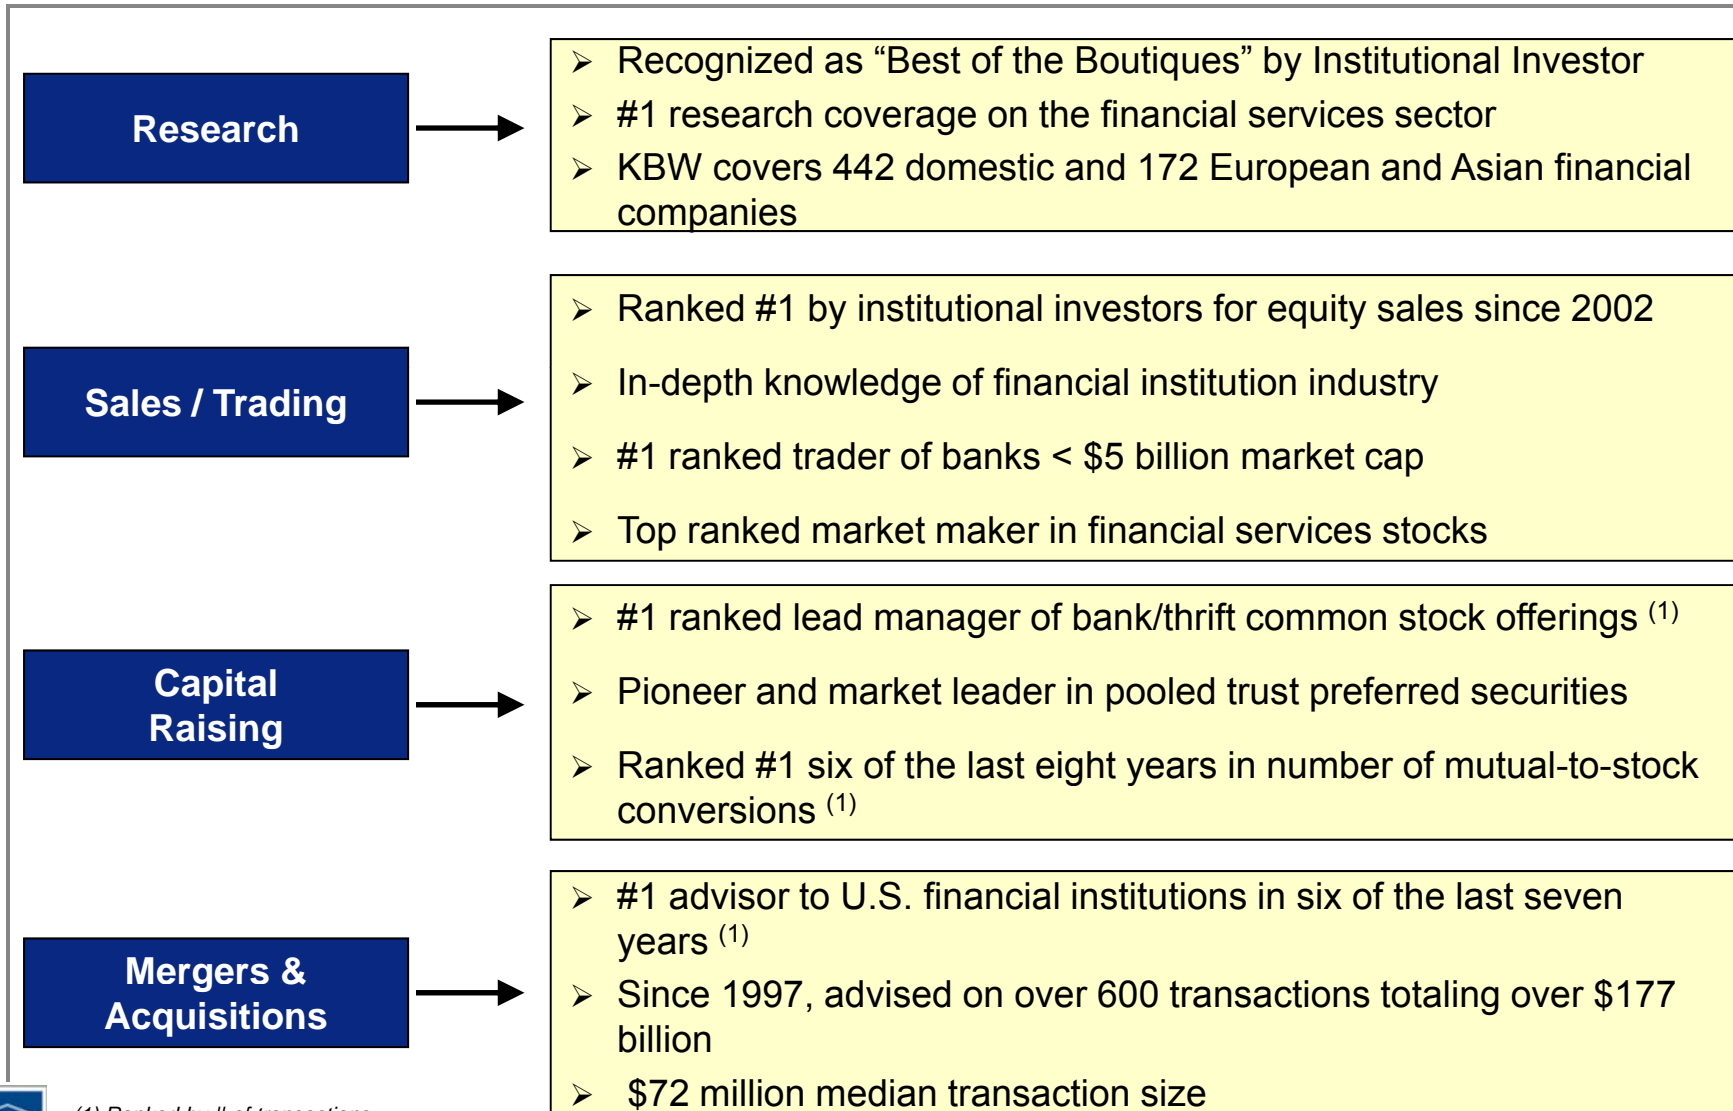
Research

Recognized as “Best of the Boutiques” by Institutional Investor

#1 research coverage on the financial services sector

KBW covers 442 domestic and 172 European and Asian financial companies

Sales / Trading

Ranked #1 by institutional investors for equity sales since 2002

In-depth knowledge of financial institution industry

#1 ranked trader of banks < $5 billion market cap

Top ranked market maker in financial services stocks

Capital Raising

#1 ranked lead manager of bank/thrift common stock offerings $^{(1)}$

Pioneer and market leader in pooled trust preferred securities

Ranked #1 six of the last eight years in number of mutual-to-stock conversions $^{(1)}$

Mergers & Acquisitions

#1 advisor to U.S. financial institutions in six of the last seven years $^{(1)}$

Since 1997, advised on over 600 transactions totaling over $177 billion

$72 million median transaction size

(1) Ranked by # of transactions